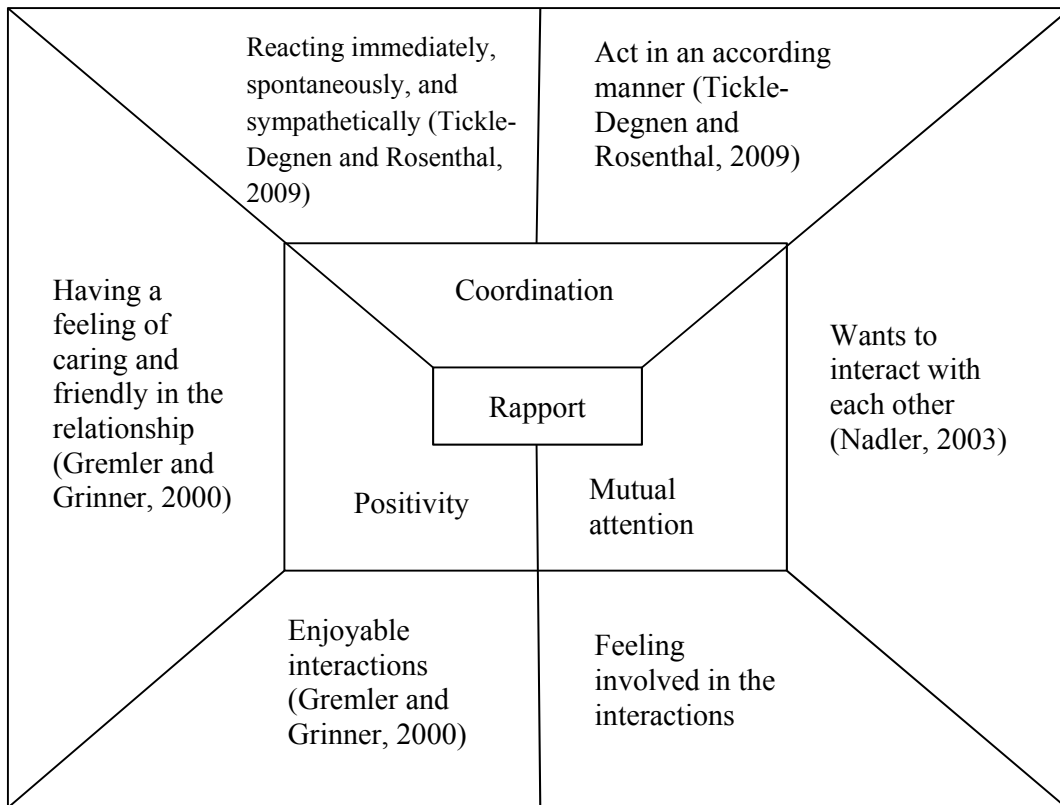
Reacting immediately, spontaneously, and sympathetically (Tickle-Degnen and Rosenthal, 2009)

Act in an according manner (Tickle-Degnen and Rosenthal, 2009)

Having a feeling of caring and friendly in the relationship (Gremler and Grinner, 2000)

Coordination

Rapport

Wants to interact with each other (Nadler, 2003)

Positivity

Mutual attention

Enjoyable interactions (Gremler and Grinner, 2000)

Feeling involved in the interactions